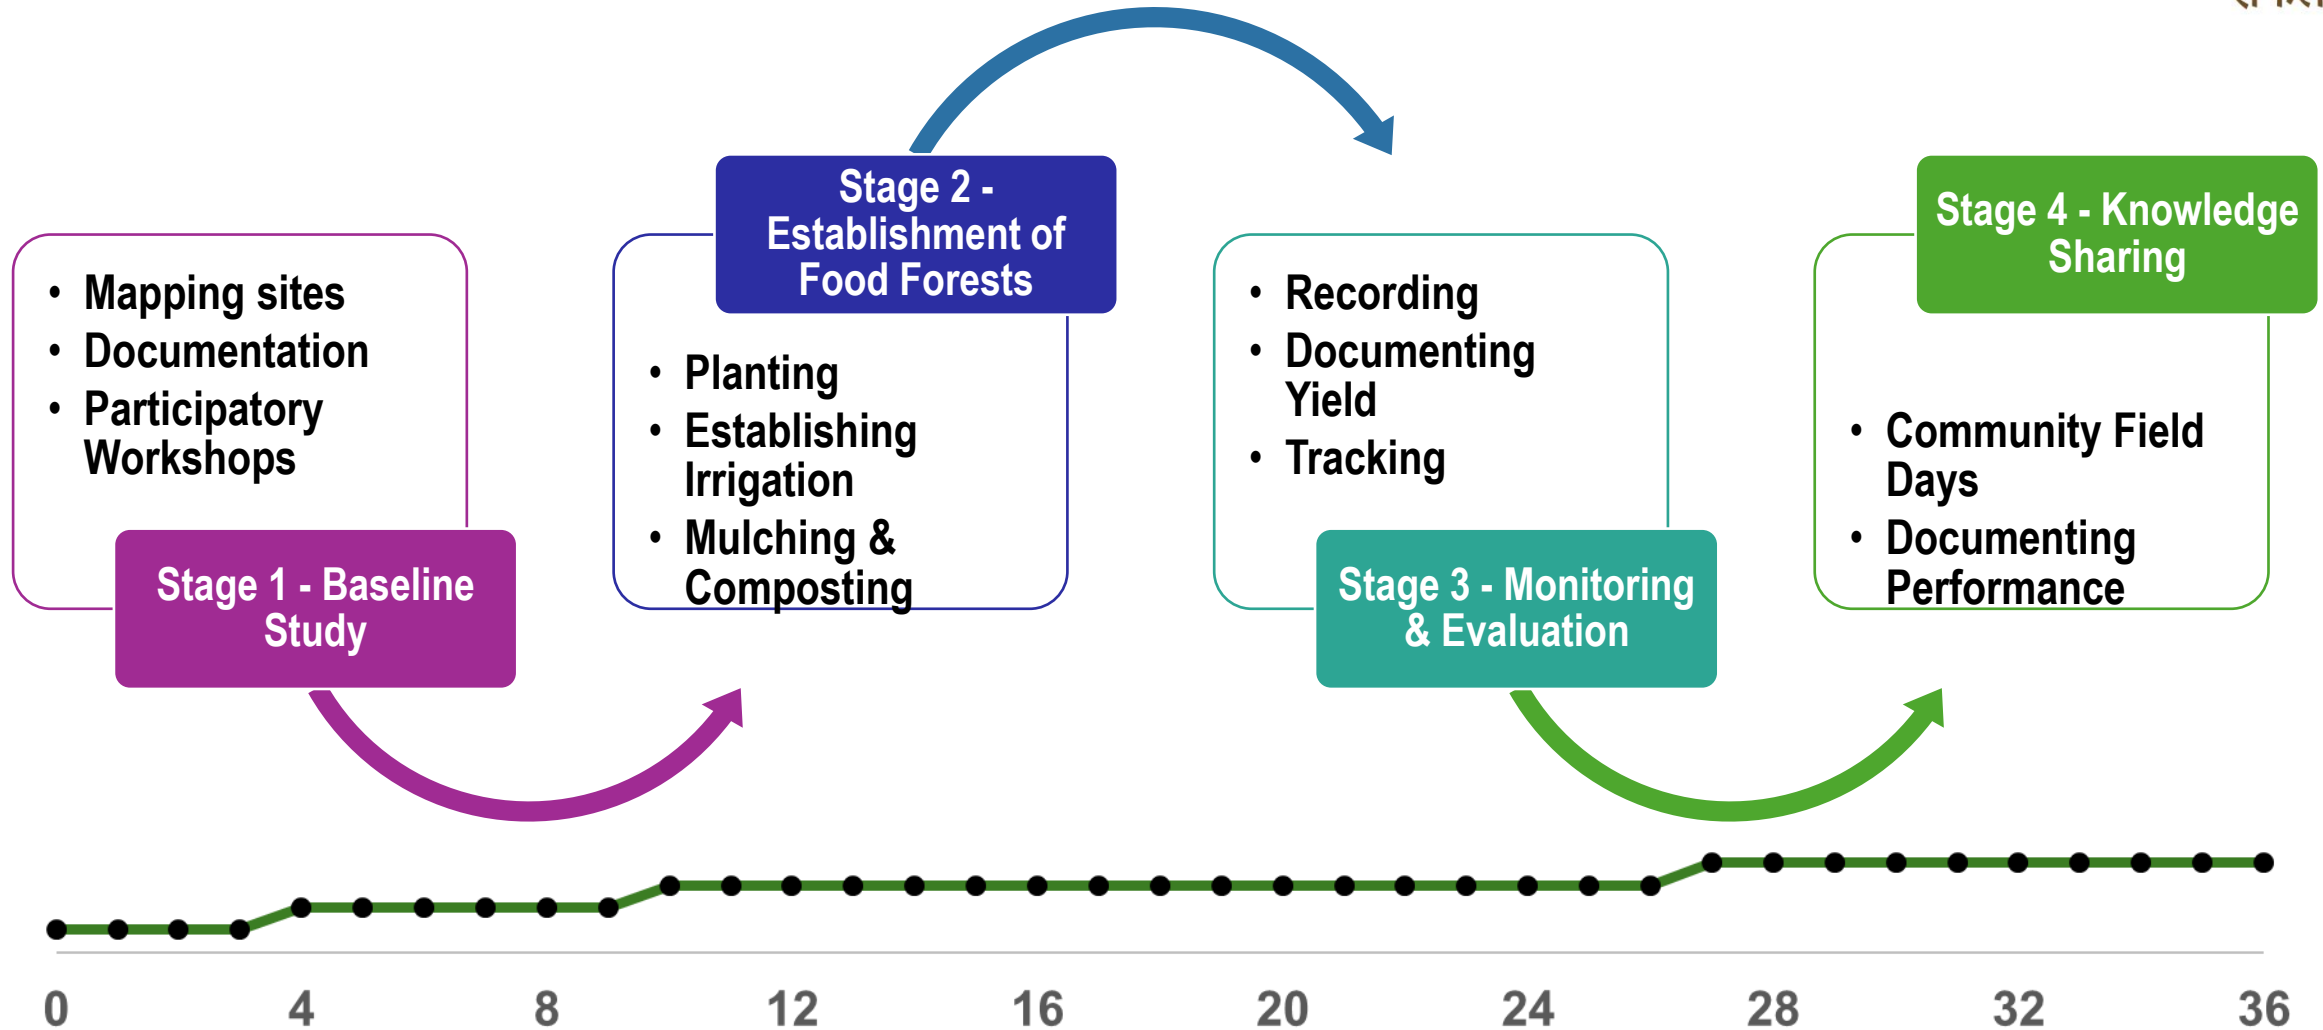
• Mapping sites
• Documentation
• Participatory Workshops

Stage 1 - Baseline Study

Stage 2 - Establishment of Food Forests

• Planting
• Establishing Irrigation
• Mulching & Composting

• Recording
• Documenting Yield
• Tracking

Stage 3 - Monitoring & Evaluation

Stage 4 - Knowledge Sharing

• Community Field Days
• Documenting Performance

0 4 8 12 16 20 24 28 32 36